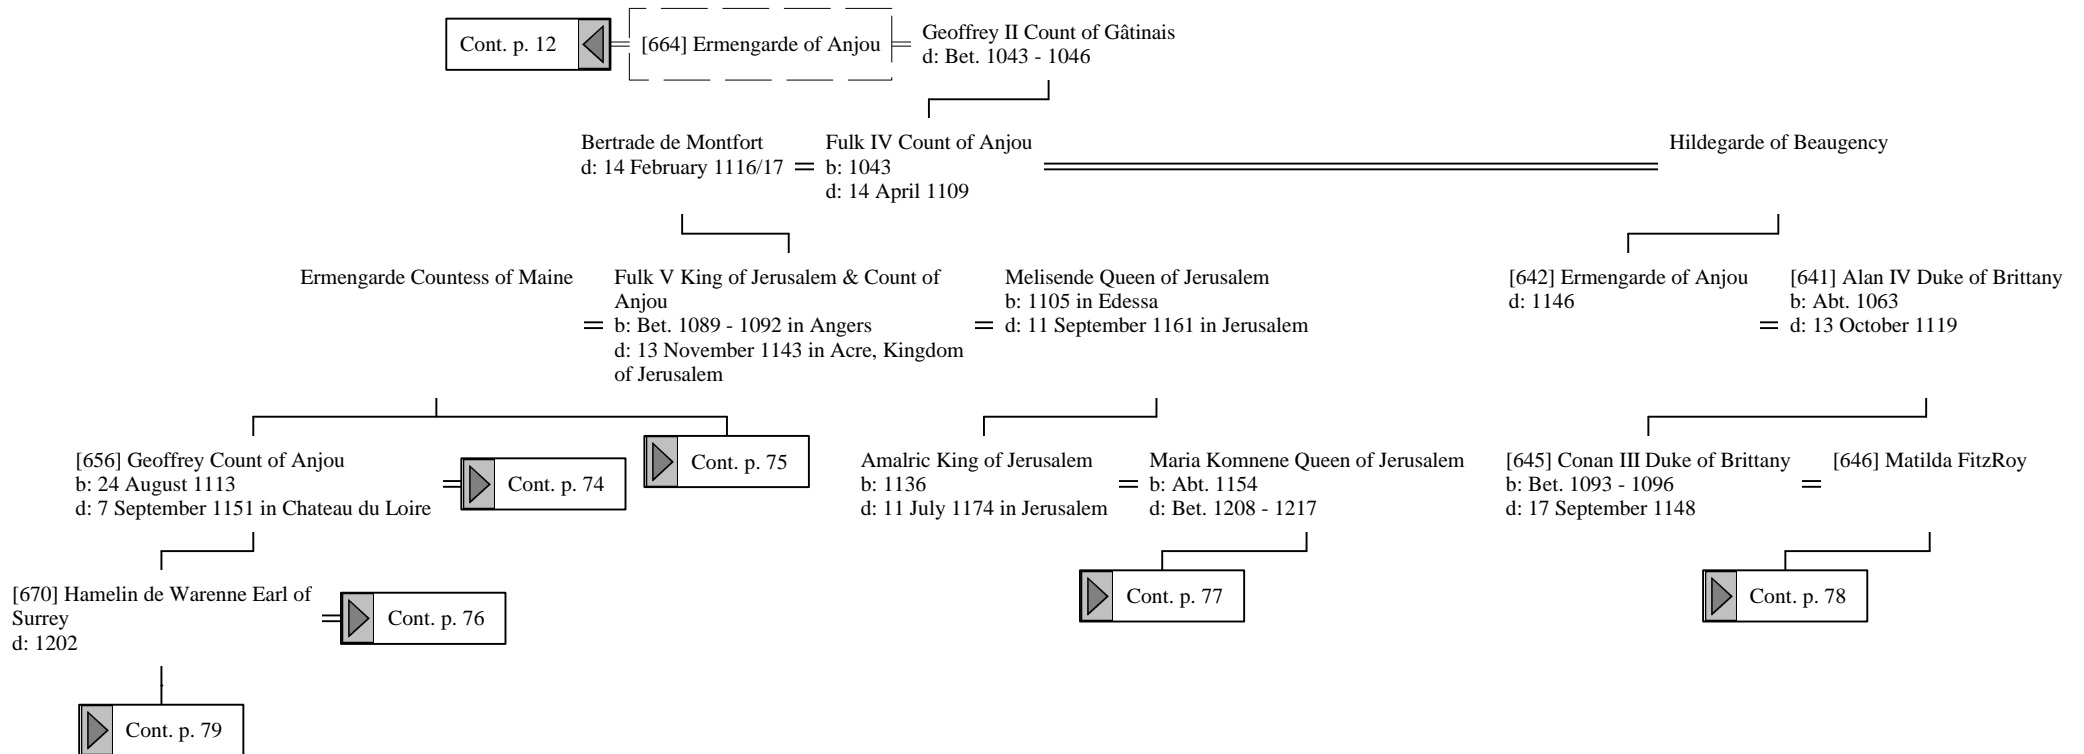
Cont. p. 12

[664] Ermengarde of Anjou

Geoffrey II Count of Gâtinais
d: Bet. 1043 - 1046

Bertrade de Montfort
d: 14 February 1116/17

Fulk IV Count of Anjou
b: 1043
d: 14 April 1109

Hildegarde of Beaugency

Ermengarde Countess of Maine

Fulk V King of Jerusalem & Count of Anjou
b: Bet. 1089 - 1092 in Angers
d: 13 November 1143 in Acre, Kingdom of Jerusalem

Melisende Queen of Jerusalem
b: 1105 in Edessa
d: 11 September 1161 in Jerusalem

[642] Ermengarde of Anjou
d: 1146

[641] Alan IV Duke of Brittany
b: Abt. 1063
d: 13 October 1119

Cont. p. 75

[656] Geoffrey Count of Anjou
b: 24 August 1113
d: 7 September 1151 in Chateau du Loire

Cont. p. 74

Amalric King of Jerusalem
b: 1136
d: 11 July 1174 in Jerusalem

Maria Komnene Queen of Jerusalem
b: Abt. 1154
d: Bet. 1208 - 1217

[645] Conan III Duke of Brittany
b: Bet. 1093 - 1096
d: 17 September 1148

[646] Matilda FitzRoy

[670] Hamelin de Warenne Earl of Surrey
d: 1202

Cont. p. 76

Cont. p. 77

Cont. p. 78

Cont. p. 79